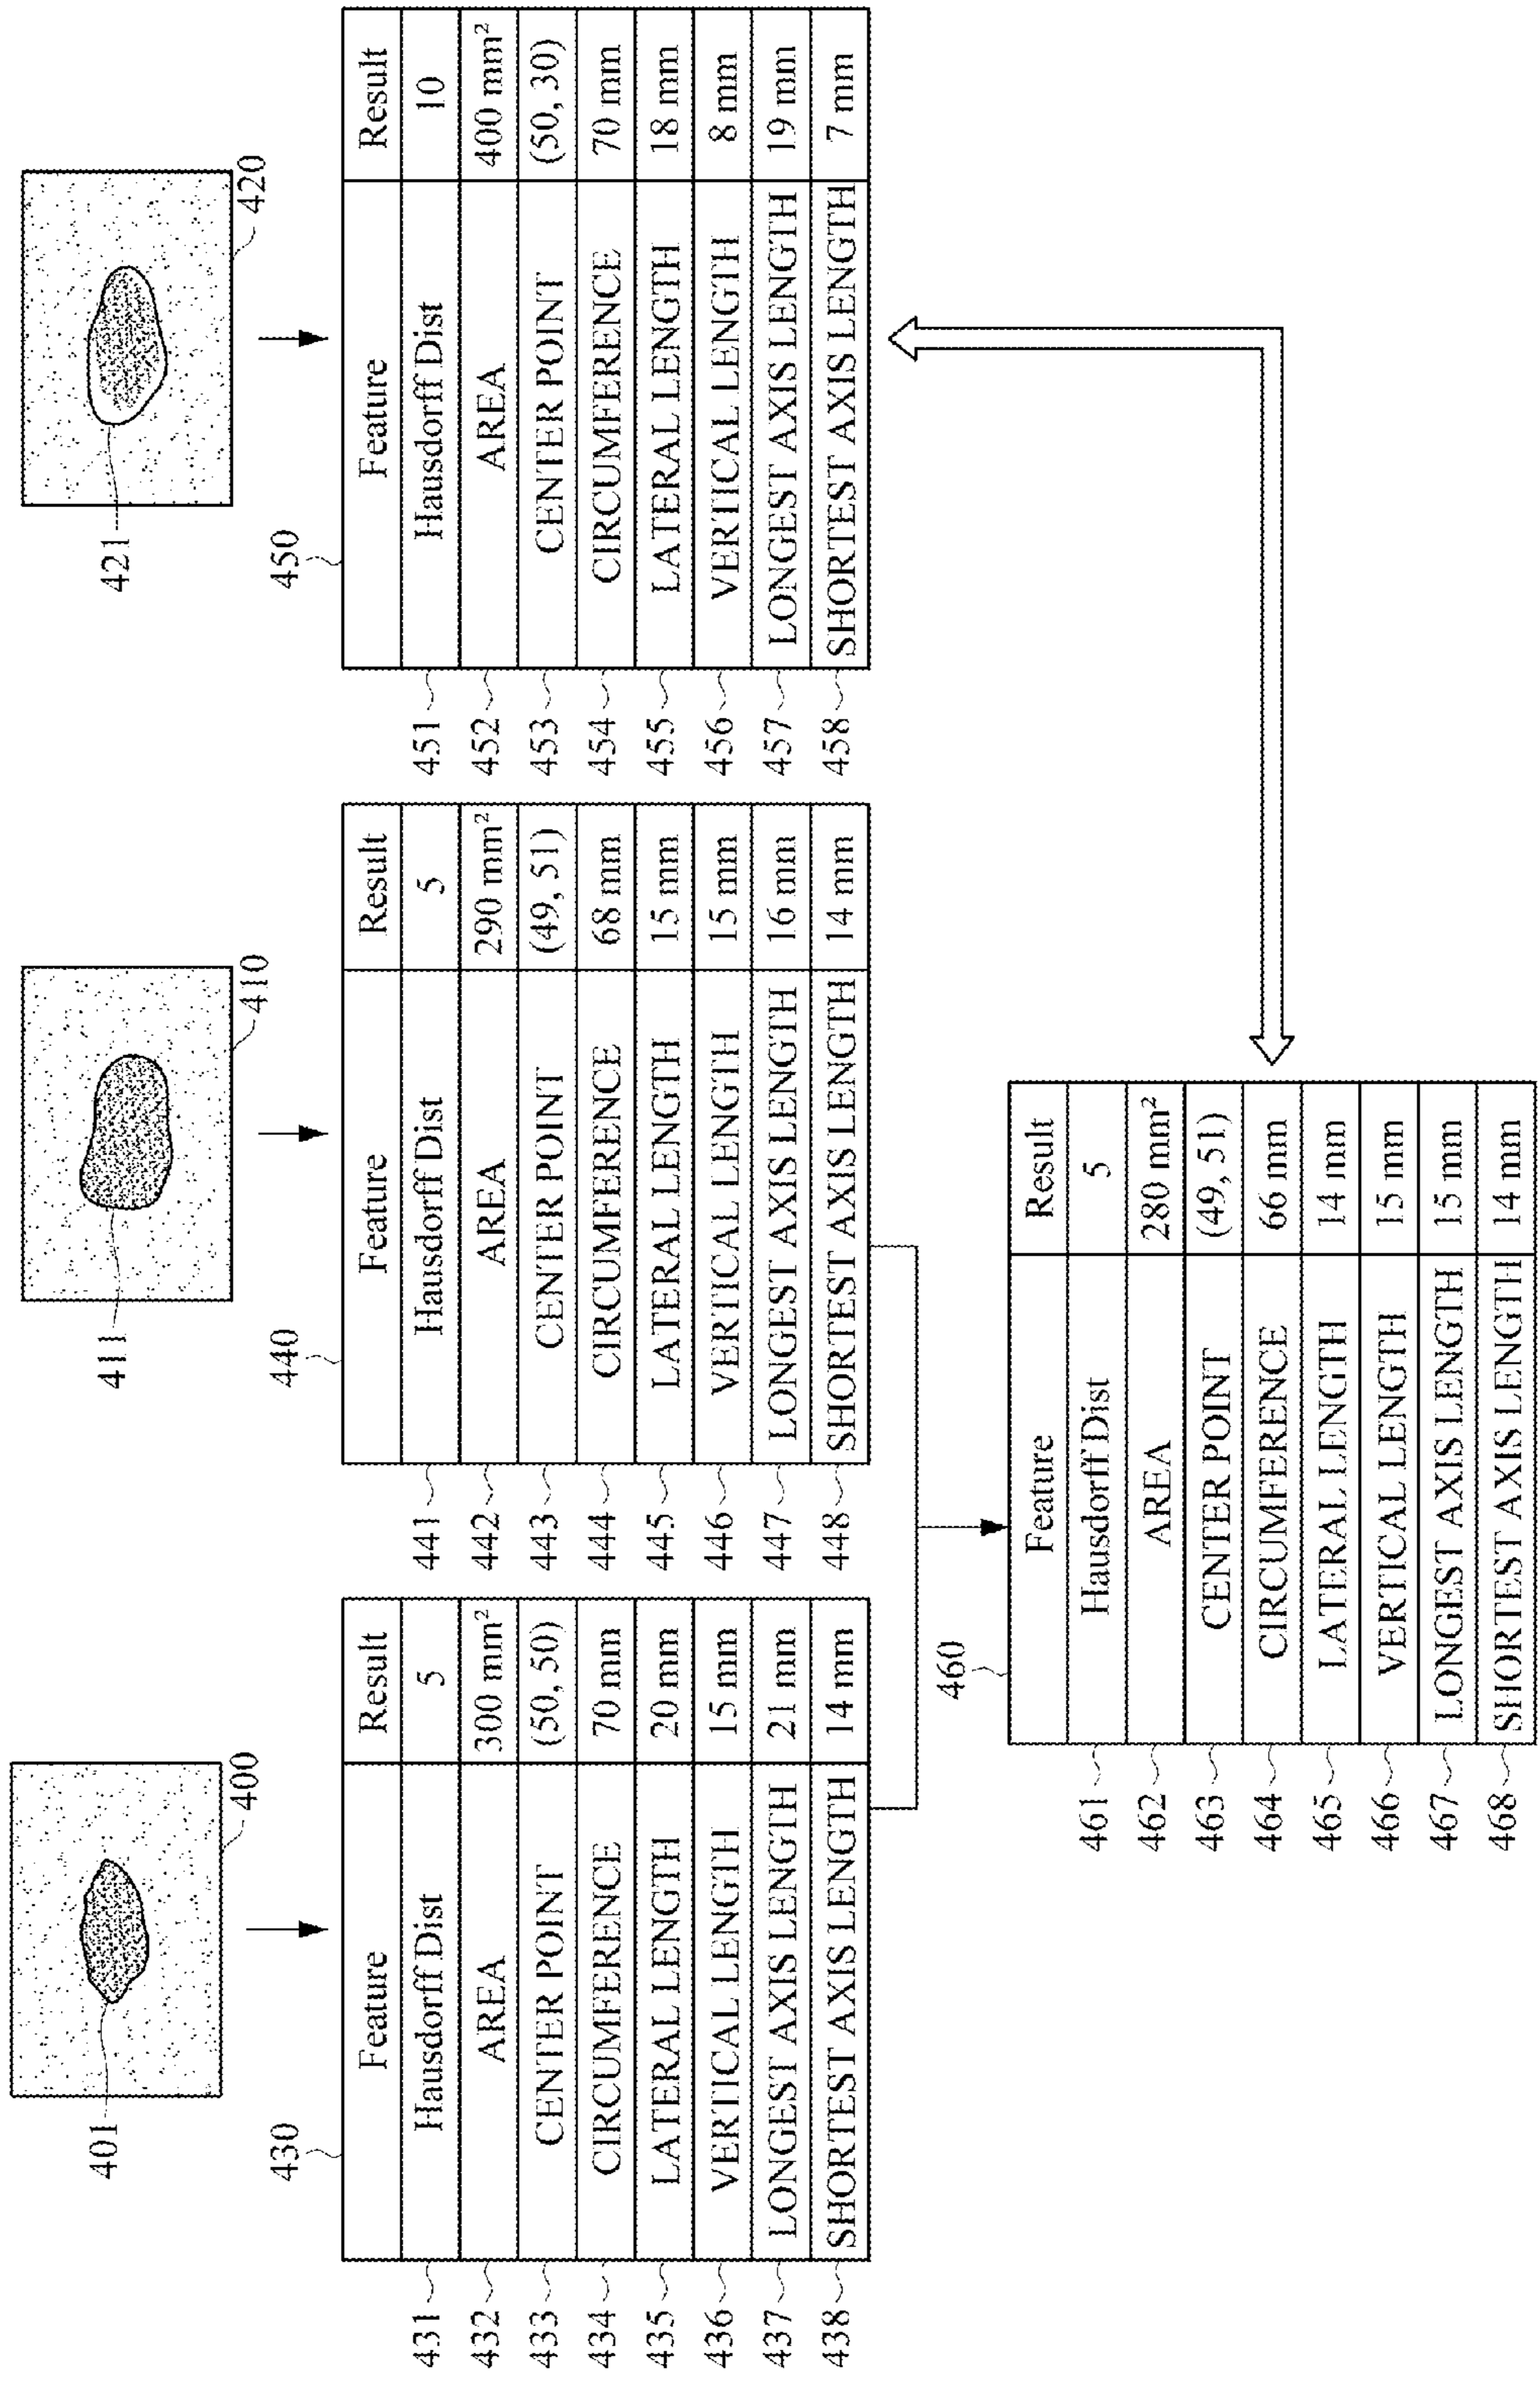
401

400

430

| Feature | Result |
|---|---|
| Hausdorff Dist | 5 |
| AREA | 300 mm² |
| CENTER POINT | (50, 50) |
| CIRCUMFERENCE | 70 mm |
| LATERAL LENGTH | 20 mm |
| VERTICAL LENGTH | 15 mm |
| LONGEST AXIS LENGTH | 21 mm |
| SHORTEST AXIS LENGTH | 14 mm |

431 432 433 434 435 436 437 438

411

410

440

| Feature | Result |
|---|---|
| Hausdorff Dist | 5 |
| AREA | 290 mm² |
| CENTER POINT | (49, 51) |
| CIRCUMFERENCE | 68 mm |
| LATERAL LENGTH | 15 mm |
| VERTICAL LENGTH | 15 mm |
| LONGEST AXIS LENGTH | 16 mm |
| SHORTEST AXIS LENGTH | 14 mm |

441 442 443 444 445 446 447 448

421

420

450

| Feature | Result |
|---|---|
| Hausdorff Dist | 10 |
| AREA | 400 mm² |
| CENTER POINT | (50, 30) |
| CIRCUMFERENCE | 70 mm |
| LATERAL LENGTH | 18 mm |
| VERTICAL LENGTH | 8 mm |
| LONGEST AXIS LENGTH | 19 mm |
| SHORTEST AXIS LENGTH | 7 mm |

451 452 453 454 455 456 457 458

460

| Feature | Result |
|---|---|
| Hausdorff Dist | 5 |
| AREA | 280 mm² |
| CENTER POINT | (49, 51) |
| CIRCUMFERENCE | 66 mm |
| LATERAL LENGTH | 14 mm |
| VERTICAL LENGTH | 15 mm |
| LONGEST AXIS LENGTH | 15 mm |
| SHORTEST AXIS LENGTH | 14 mm |

461 462 463 464 465 466 467 468